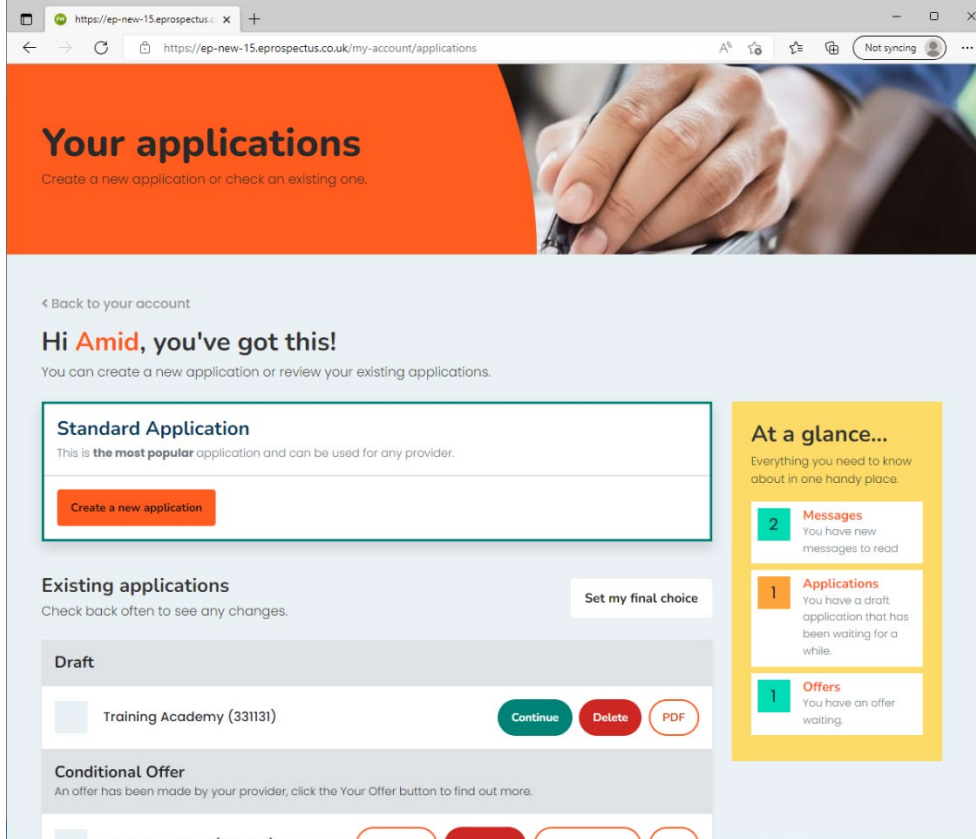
https://ep-new-15.eprospectus.c ×
https://ep-new-15.eprospectus.co.uk/my-account/applications
Not syncing

Your applications
Create a new application or check an existing one.

‹ Back to your account

Hi Amid, you've got this!
You can create a new application or review your existing applications.

Standard Application
This is **the most popular** application and can be used for any provider.

Create a new application

At a glance...
Everything you need to know about in one handy place.

2 Messages
You have new messages to read

1 Applications
You have a draft application that has been waiting for a while.

1 Offers
You have an offer waiting.

Existing applications
Check back often to see any changes.

Set my final choice

Draft

Training Academy (331131)
Continue Delete PDF

Conditional Offer
An offer has been made by your provider, click the Your Offer button to find out more.